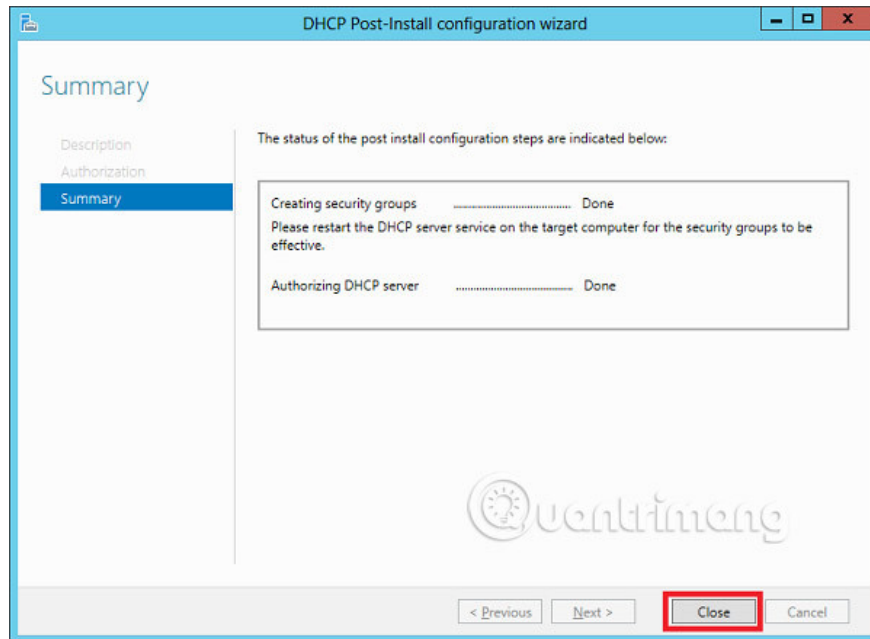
DHCP Post-Install configuration wizard

Summary

Description
Authorization
Summary

The status of the post install configuration steps are indicated below:

Creating security groups .................................. Done
Please restart the DHCP server service on the target computer for the security groups to be effective.

Authorizing DHCP server .................................. Done

Quantrimang

< Previous Next > Close Cancel